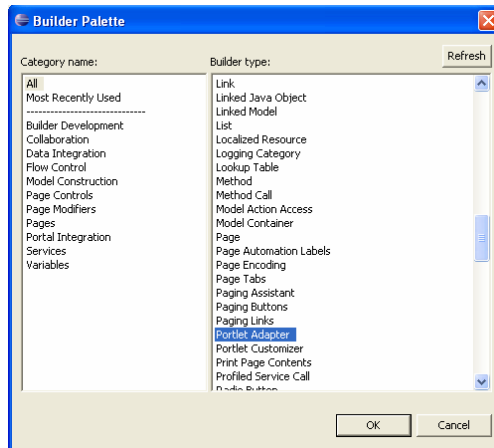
Builder Palette

Category name:

All
Most Recently Used
-----------------------------
Builder Development
Collaboration
Data Integration
Flow Control
Model Construction
Page Controls
Page Modifiers
Pages
Portal Integration
Services
Variables

Builder type:

Refresh

Link
Linked Java Object
Linked Model
List
Localized Resource
Logging Category
Lookup Table
Method
Method Call
Model Action Access
Model Container
Page
Page Automation Labels
Page Encoding
Page Tabs
Paging Assistant
Paging Buttons
Paging Links
Portlet Adapter
Portlet Customizer
Print Page Contents
Profiled Service Call
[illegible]

OK
Cancel